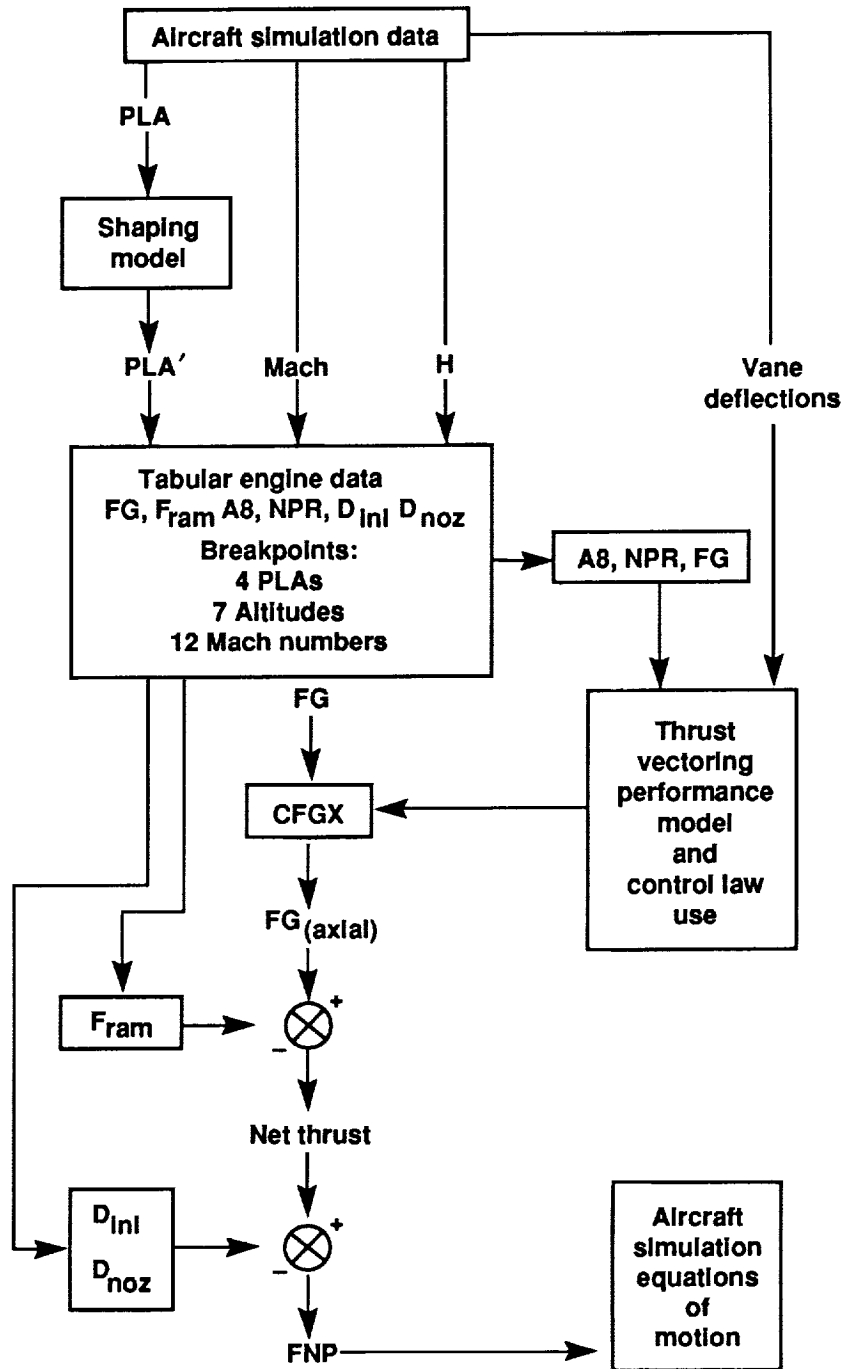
Aircraft simulation data

PLA

Shaping model

PLA′

Mach

H

Vane deflections

Tabular engine data
FG, $F_{ram}$ A8, NPR, $D_{inl}$ $D_{noz}$
Breakpoints:
4 PLAs
7 Altitudes
12 Mach numbers

A8, NPR, FG

FG

Thrust vectoring performance model and control law use

CFGX

$FG_{(axial)}$

$F_{ram}$

+

–

Net thrust

$D_{inl}$

$D_{noz}$

+

–

FNP

Aircraft simulation equations of motion